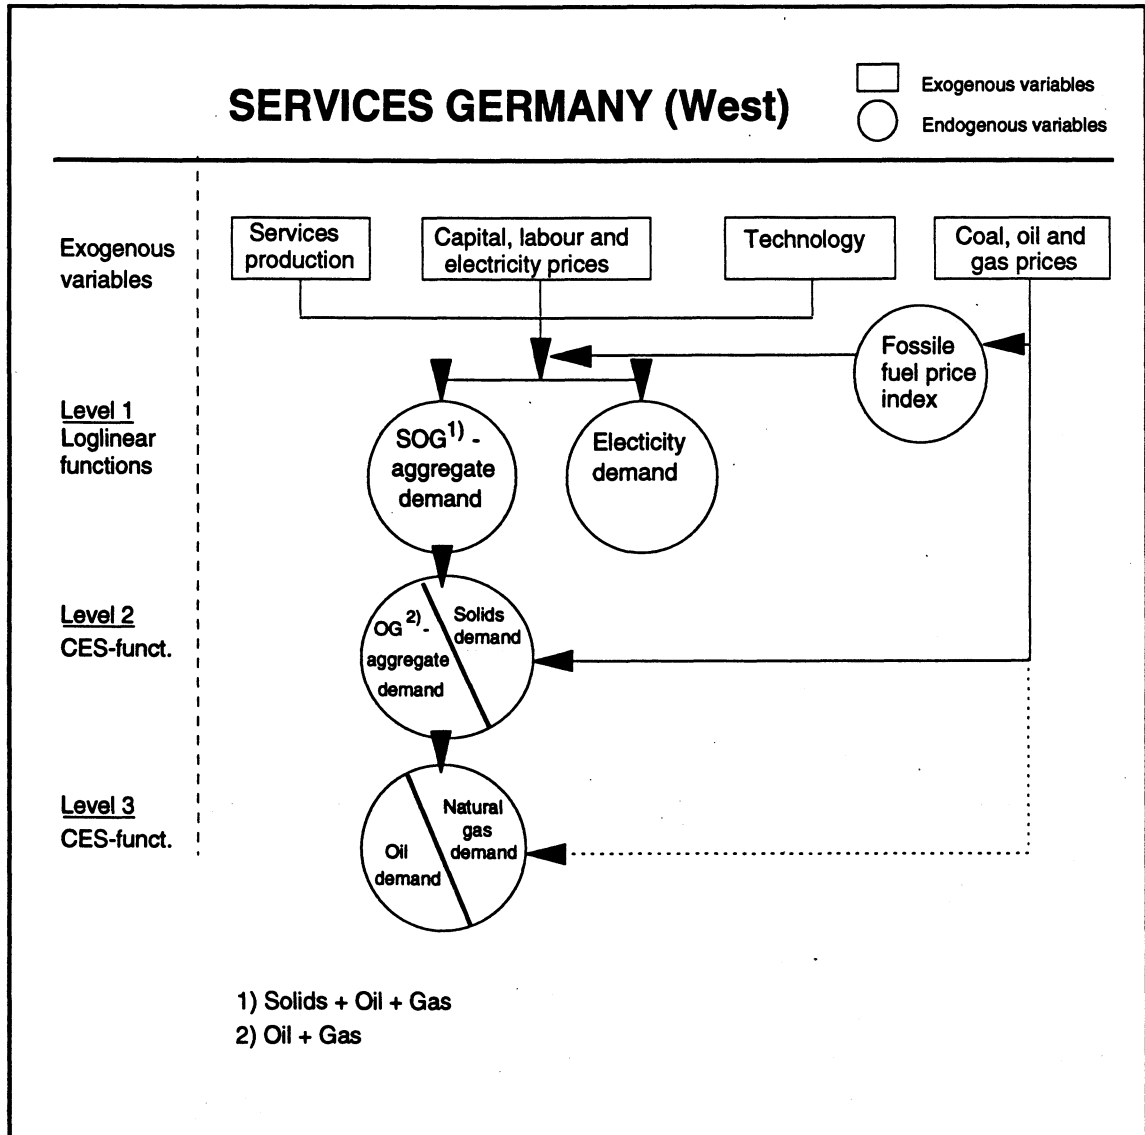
SERVICES GERMANY (West)

Exogenous variables
Endogenous variables

Exogenous variables

Services production

Capital, labour and electricity prices

Technology

Coal, oil and gas prices

Fossile fuel price index

Level 1
Loglinear functions

SOG$^{1)}$ - aggregate demand

Electicity demand

Level 2
CES-funct.

OG $^{2)}$ - aggregate demand

Solids demand

Level 3
CES-funct.

Oil demand

Natural gas demand

1) Solids + Oil + Gas
2) Oil + Gas